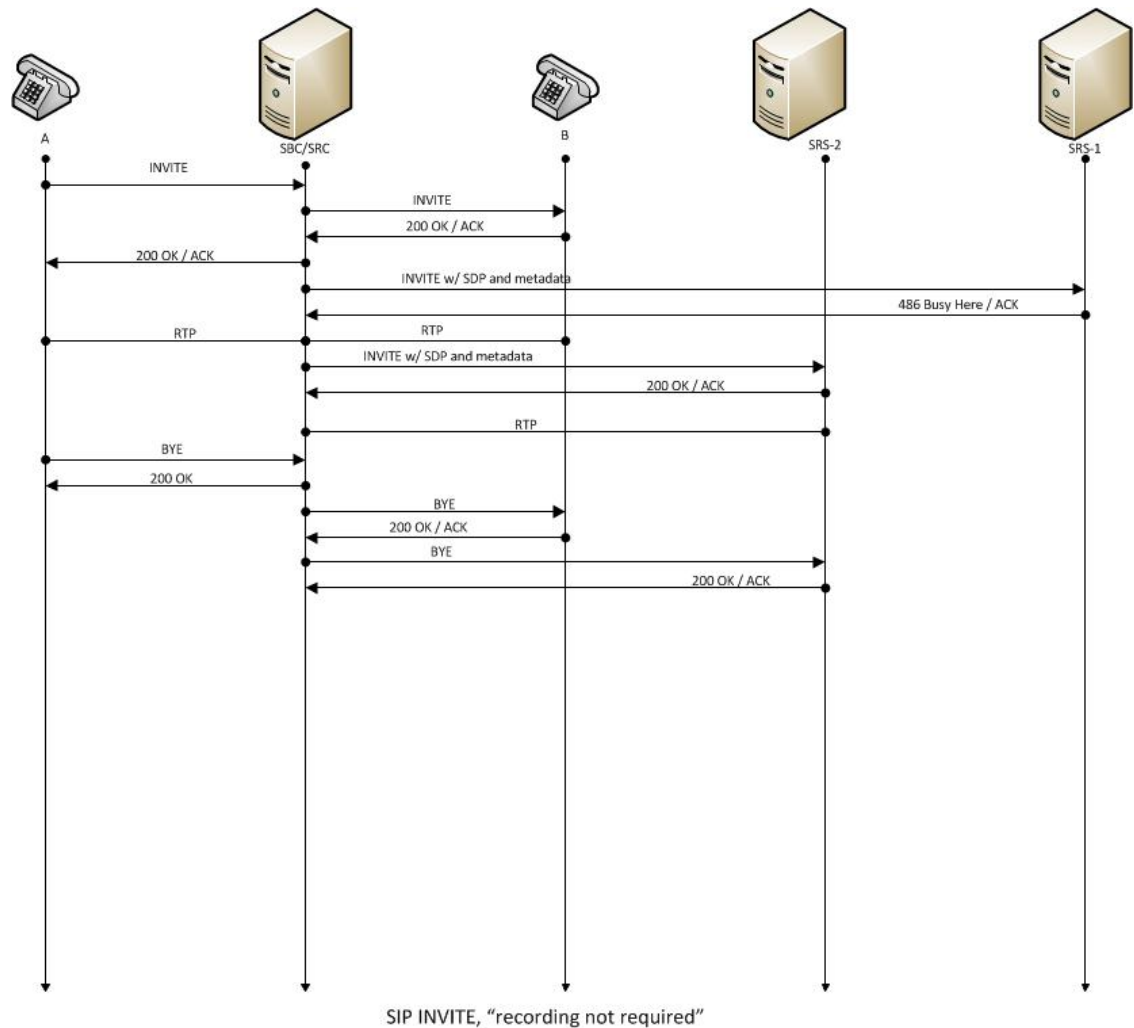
A

SBC/SRC

B

SRS-2

SRS-1

INVITE

INVITE

200 OK / ACK

200 OK / ACK

INVITE w/ SDP and metadata

486 Busy Here / ACK

RTP

RTP

INVITE w/ SDP and metadata

200 OK / ACK

RTP

BYE

200 OK

BYE

200 OK / ACK

BYE

200 OK / ACK

SIP INVITE, "recording not required"